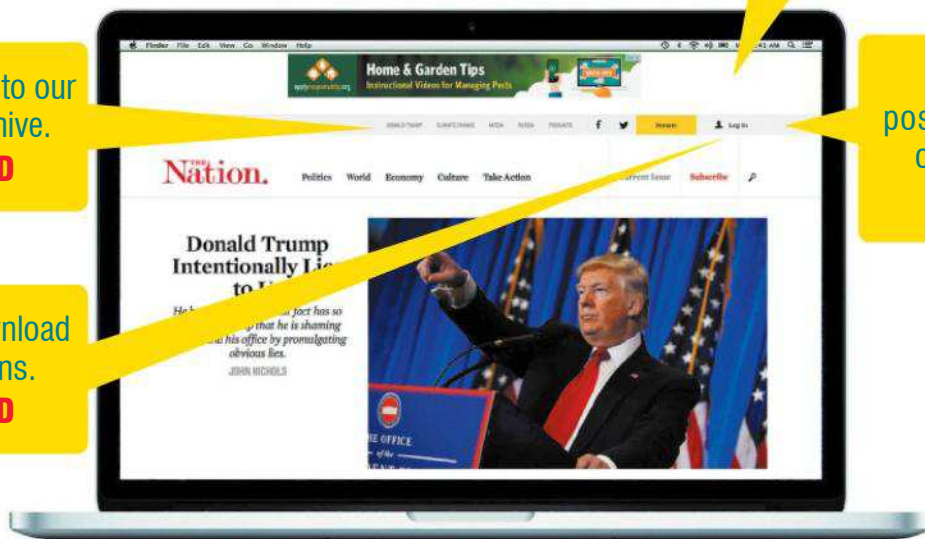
to our
hive.
D

nload
ns.
D

pos
c

Finder File Edit View Go Window Help

Home & Garden Tips
Instructional Videos for Managing Pests

DONALD TRUMP CLIMATE CHANGE MEDIA RUSSIA PODCASTS

Donate

Log In

The Nation.

Politics World Economy Culture Take Action

Current Issue Subscribe

Donald Trump Intentionally Li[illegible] to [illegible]

He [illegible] fact has so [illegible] that he is shaming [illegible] his office by promulgating obvious lies.

JOHN NICHOLS

THE OFFICE
of the
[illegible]